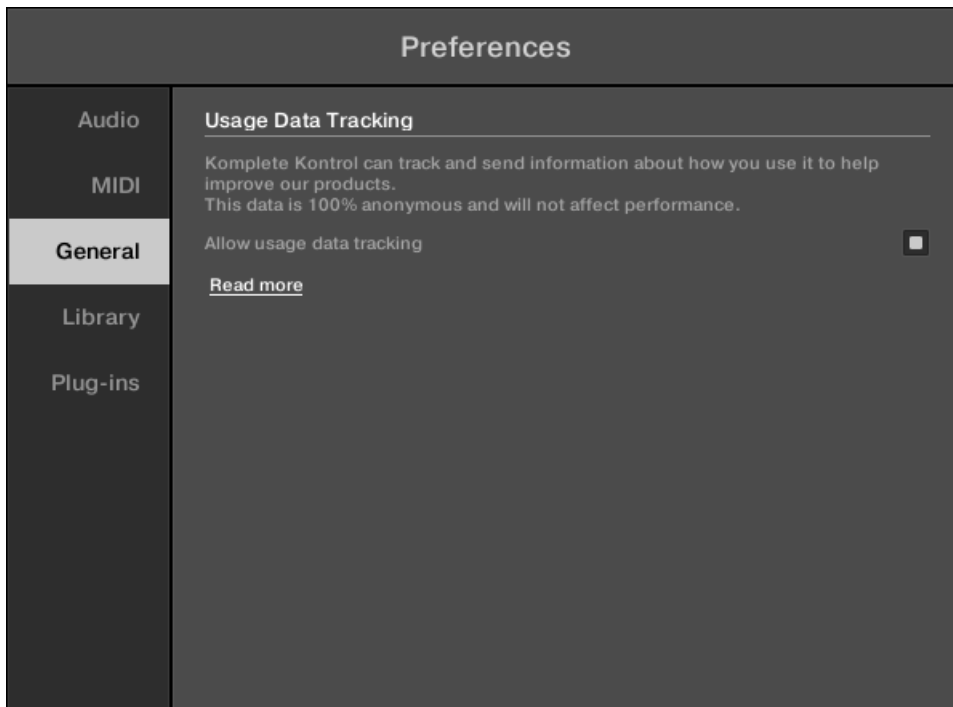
Preferences

Audio

MIDI

General

Library

Plug-ins

Usage Data Tracking

Komplete Kontrol can track and send information about how you use it to help improve our products.
This data is 100% anonymous and will not affect performance.

Allow usage data tracking

Read more